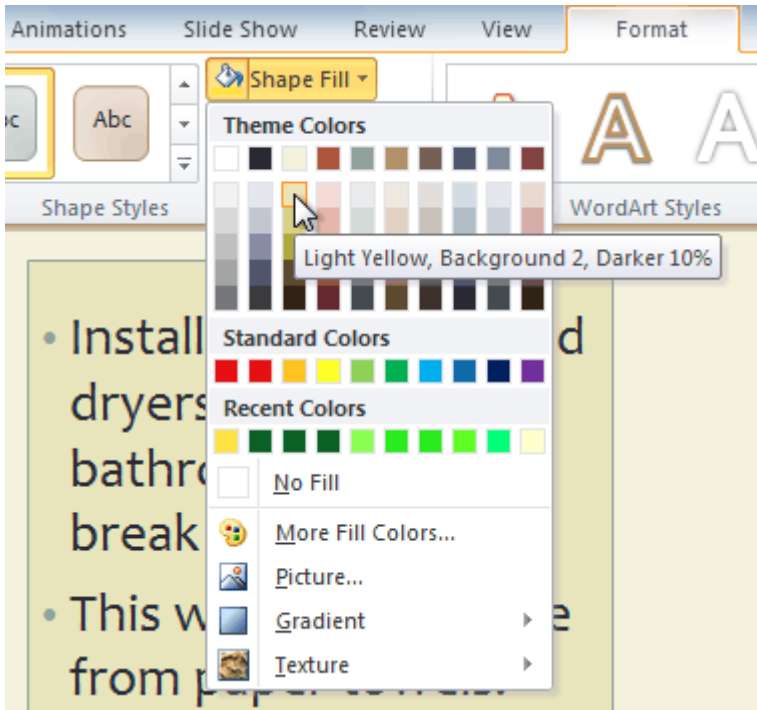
Animations Slide Show Review View Format

bc Abc

Shape Fill

Shape Styles

WordArt Styles

Theme Colors

Light Yellow, Background 2, Darker 10%

Standard Colors

Recent Colors

No Fill

More Fill Colors...

Picture...

Gradient

Texture

• Install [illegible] d dryers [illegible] bathro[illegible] break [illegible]

• This w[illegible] e from pa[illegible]